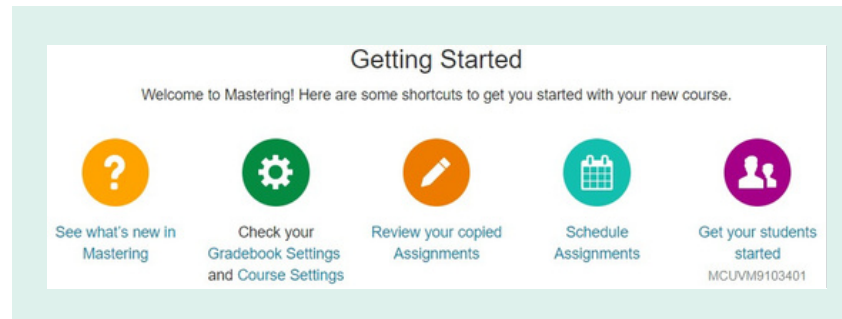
Getting Started

Welcome to Mastering! Here are some shortcuts to get you started with your new course.

?

See what's new in Mastering

Check your Gradebook Settings and Course Settings

Review your copied Assignments

Schedule Assignments

Get your students started

MCUVM9103401